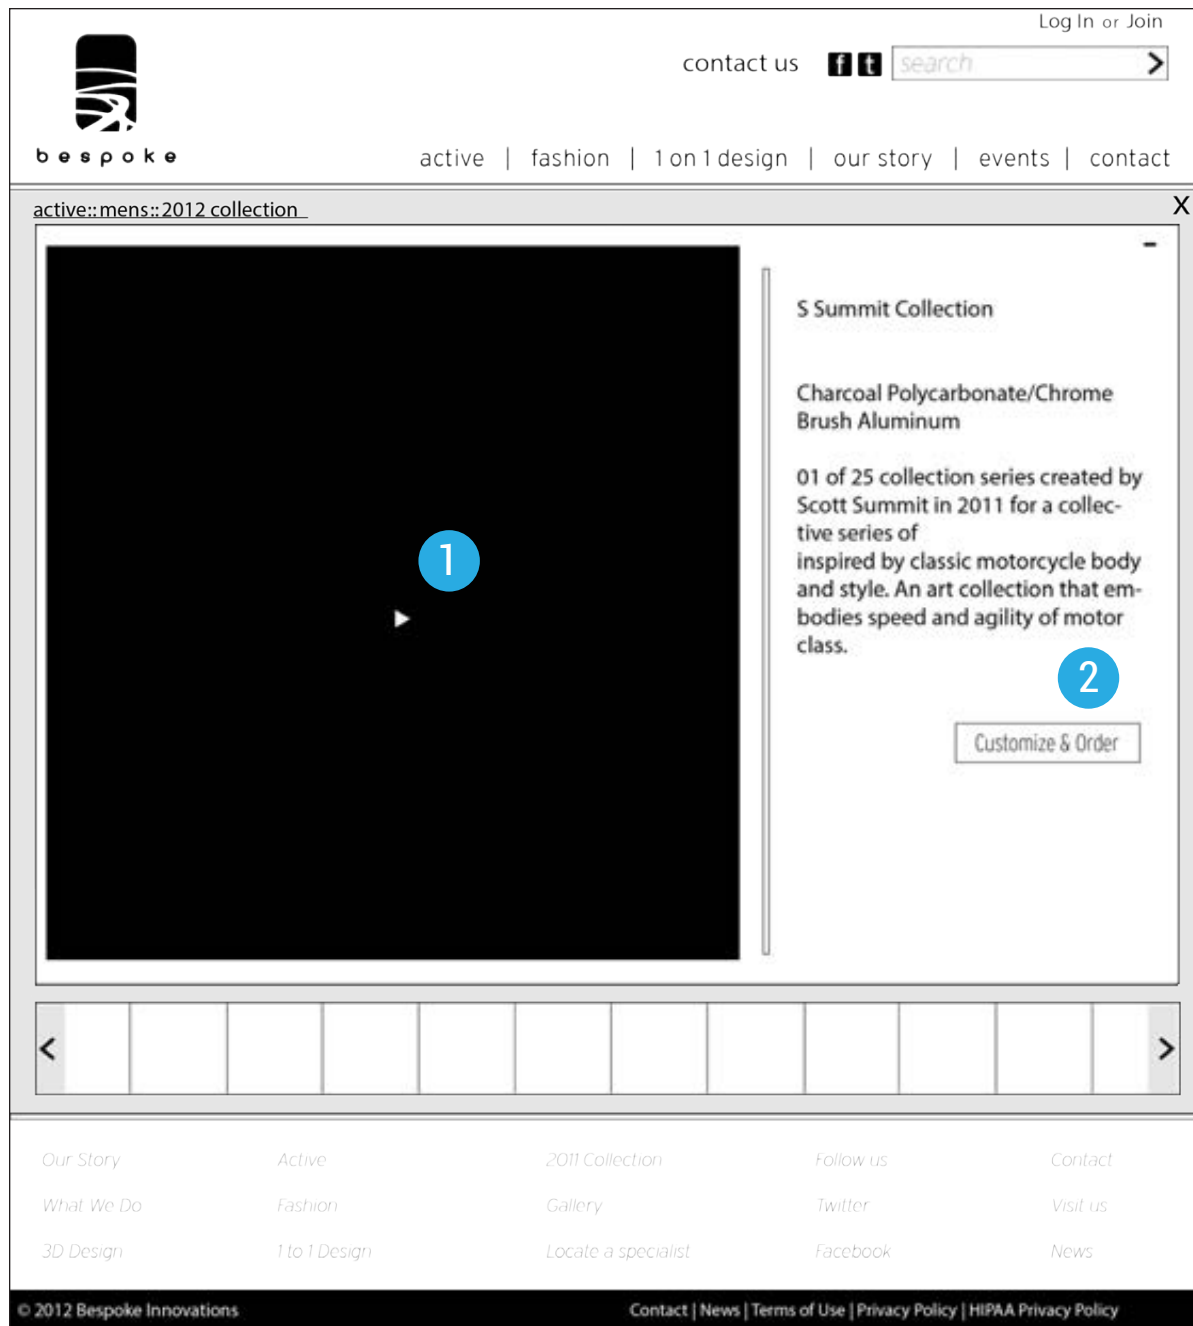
Log In or Join

contact us f t search >

bespoke

active | fashion | 1 on 1 design | our story | events | contact

active::mens::2012 collection

X

-

S Summit Collection

Charcoal Polycarbonate/Chrome Brush Aluminum

01 of 25 collection series created by Scott Summit in 2011 for a collective series of inspired by classic motorcycle body and style. An art collection that embodies speed and agility of motor class.

1

2

Customize & Order

<

>

Our Story
What We Do
3D Design

Active
Fashion
1 to 1 Design

2011 Collection
Gallery
Locate a specialist

Follow us
Twitter
Facebook

Contact
Visit us
News

© 2012 Bespoke Innovations

Contact | News | Terms of Use | Privacy Policy | HIPAA Privacy Policy